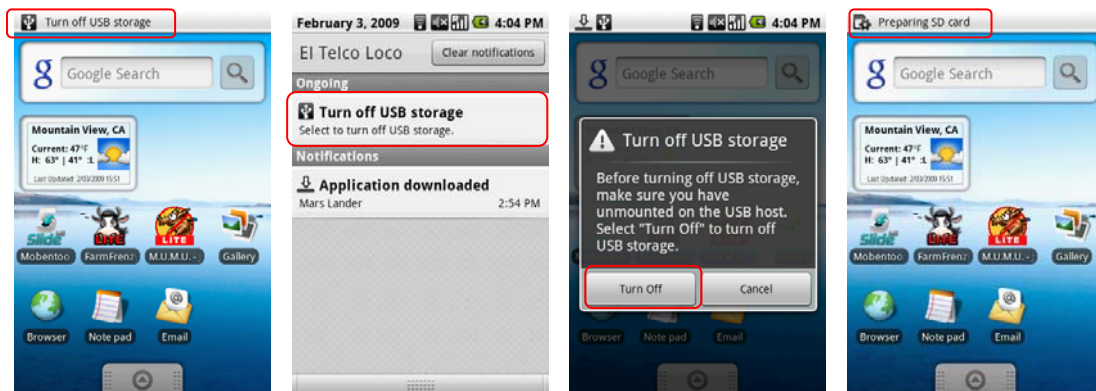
Turn off USB storage

Google Search

Mountain View, CA
Current: 47°F
H: 63° | 41° :L
Last Updated: 2/03/2009 15:51

Slide
LIFE
LITE
Mobentoo FarmFrenz M.U.M.U. - Gallery

Browser Note pad Email

February 3, 2009 4:04 PM

El Telco Loco Clear notifications

Ongoing

Turn off USB storage
Select to turn off USB storage.

Notifications

Application downloaded
Mars Lander 2:54 PM

4:04 PM

Google Search

Turn off USB storage

Before turning off USB storage, make sure you have unmounted on the USB host. Select "Turn Off" to turn off USB storage.

Turn Off Cancel

Browser Note pad Email

Preparing SD card

Google Search

Mountain View, CA
Current: 47°F
H: 63° | 41° :L
Last Updated: 2/03/2009 15:51

Slide
LIFE
LITE
Mobentoo FarmFrenz M.U.M.U. - Gallery

Browser Note pad Email